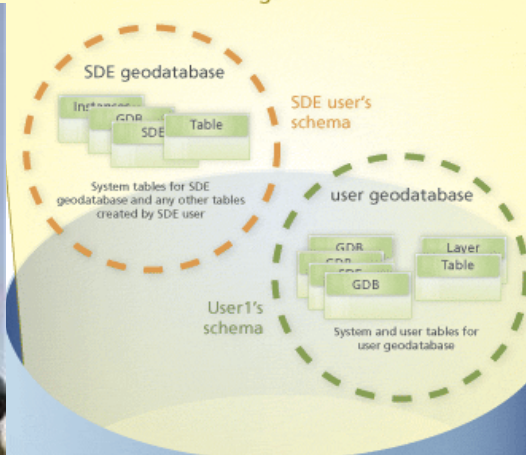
SDE geodatabase

Instances

GDB

SDE

Table

SDE user's schema

System tables for SDE geodatabase and any other tables created by SDE user

user geodatabase

GDB

GDB

SDE

GDB

Layer

Table

User1's schema

System and user tables for user geodatabase